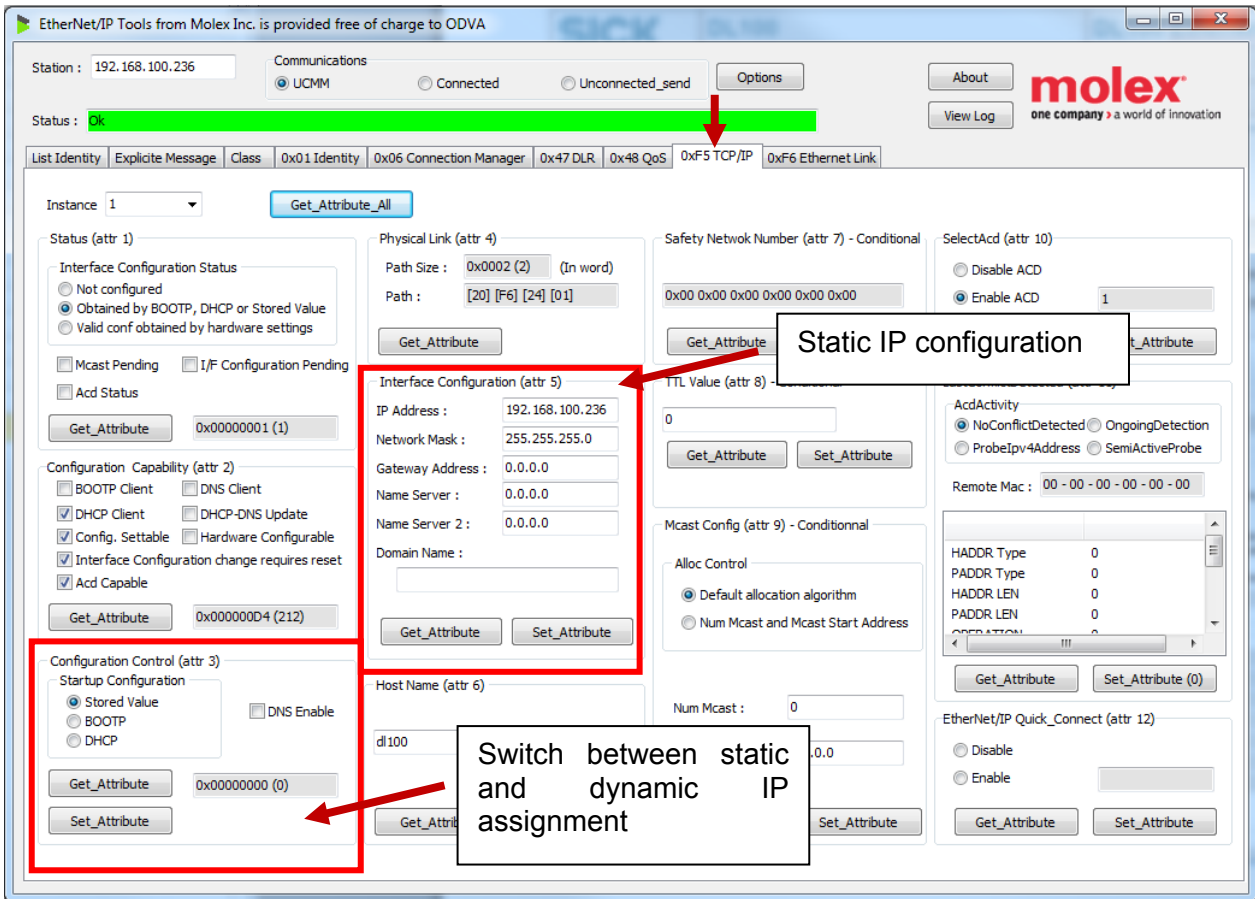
EtherNet/IP Tools from Molex Inc. is provided free of charge to ODVA

Station : 192.168.100.236
Communications
UCMM
Connected
Unconnected_send
Options
About
View Log
molex
one company > a world of innovation

Status : Ok

List Identity | Explicite Message | Class | 0x01 Identity | 0x06 Connection Manager | 0x47 DLR | 0x48 QoS | 0xF5 TCP/IP | 0xF6 Ethernet Link

Instance 1
Get_Attribute_All

Status (attr 1)
Interface Configuration Status
Not configured
Obtained by BOOTP, DHCP or Stored Value
Valid conf obtained by hardware settings
Mcast Pending
I/F Configuration Pending
Acd Status
Get_Attribute
0x00000001 (1)

Configuration Capability (attr 2)
BOOTP Client
DNS Client
DHCP Client
DHCP-DNS Update
Config. Settable
Hardware Configurable
Interface Configuration change requires reset
Acd Capable
Get_Attribute
0x000000D4 (212)

Configuration Control (attr 3)
Startup Configuration
Stored Value
BOOTP
DHCP
DNS Enable
Get_Attribute
0x00000000 (0)
Set_Attribute

Physical Link (attr 4)
Path Size : 0x0002 (2) (In word)
Path : [20] [F6] [24] [01]
Get_Attribute

Interface Configuration (attr 5)
IP Address : 192.168.100.236
Network Mask : 255.255.255.0
Gateway Address : 0.0.0.0
Name Server : 0.0.0.0
Name Server 2 : 0.0.0.0
Domain Name :
Get_Attribute
Set_Attribute

Host Name (attr 6)
dl100
Get_Attri

Safety Netwok Number (attr 7) - Conditional
0x00 0x00 0x00 0x00 0x00 0x00
Get_Attribute

Static IP configuration

TTL Value (attr 8) - Conditional
0
Get_Attribute
Set_Attribute

Mcast Config (attr 9) - Conditionnal
Alloc Control
Default allocation algorithm
Num Mcast and Mcast Start Address
Num Mcast : 0
.0.0
Set_Attribute

Switch between static and dynamic IP assignment

SelectAcd (attr 10)
Disable ACD
Enable ACD
1
t_Attribute

AcdActivity
NoConflictDetected
OngoingDetection
ProbeIpv4Address
SemiActiveProbe
Remote Mac : 00 - 00 - 00 - 00 - 00 - 00

| | |
|---|---|
| HADDR Type | 0 |
| PADDR Type | 0 |
| HADDR LEN | 0 |
| PADDR LEN | 0 |

Get_Attribute
Set_Attribute (0)

EtherNet/IP Quick_Connect (attr 12)
Disable
Enable
Get_Attribute
Set_Attribute